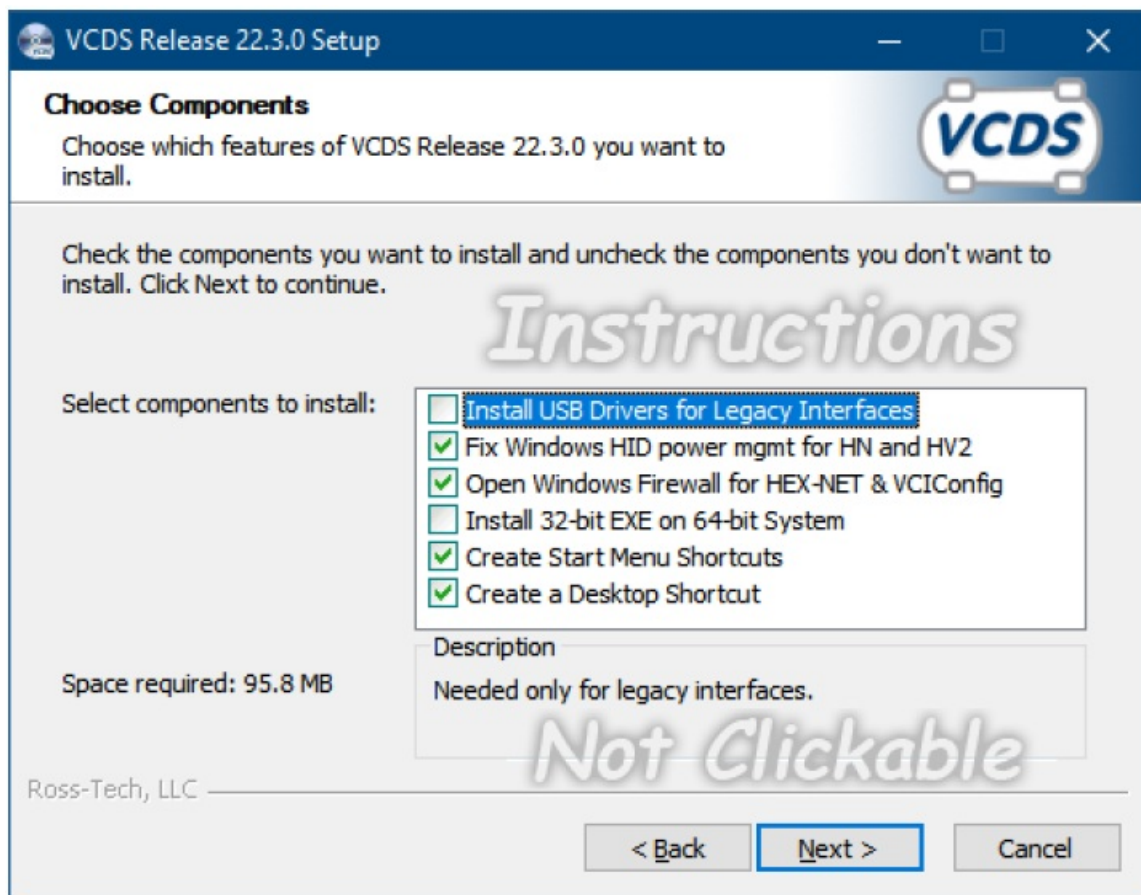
VCDS Release 22.3.0 Setup

Choose Components
Choose which features of VCDS Release 22.3.0 you want to install.

VCDS

Check the components you want to install and uncheck the components you don't want to install. Click Next to continue.

Instructions

Select components to install:

Install USB Drivers for Legacy Interfaces
Fix Windows HID power mgmt for HN and HV2
Open Windows Firewall for HEX-NET & VCIConfig
Install 32-bit EXE on 64-bit System
Create Start Menu Shortcuts
Create a Desktop Shortcut

Space required: 95.8 MB

Description
Needed only for legacy interfaces.

Not Clickable

Ross-Tech, LLC

< Back
Next >
Cancel